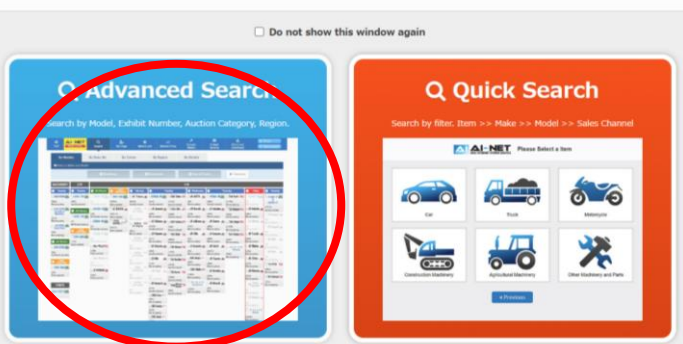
Do not show this window again

Advanced Search

Search by Model, Exhibit Number, Auction Category, Region.

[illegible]

Quick Search

Search by filter. Item >> Make >> Model >> Sales Channel

AI-NET

Please Select a Item

Car

Truck

Motorcycle

Construction Machinery

Agricultural Machinery

Other Machinery and Parts

« Previous